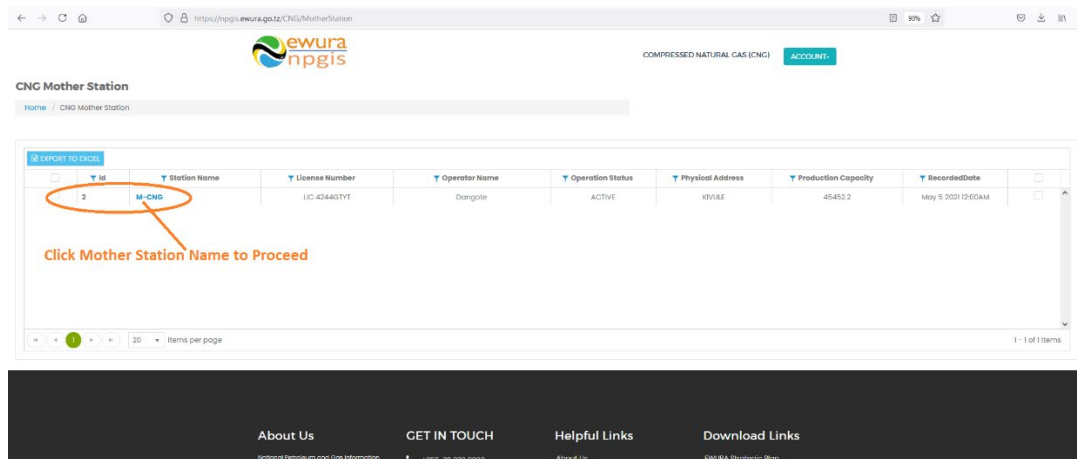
https://npgis.ewura.go.tz/CNG/MotherStation

90%

ewura npgis

COMPRESSED NATURAL GAS (CNG)

ACCOUNT

CNG Mother Station

Home / CNG Mother Station

EXPORT TO EXCEL

| | Id | Station Name | License Number | Operator Name | Operation Status | Physical Address | Production Capacity | RecordedDate | |
|---|---|---|---|---|---|---|---|---|---|
| | 2 | M-CNG | LIC 4244GTYT | Dangote | ACTIVE | KIVULE | 45452.2 | May 5 2021 12:00AM | |

Click Mother Station Name to Proceed

1

20 items per page

1 - 1 of 1 items

About Us

GET IN TOUCH

Helpful Links

Download Links

National Petroleum and Gas Information

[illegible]

About Us

EWURA Strategic Plan